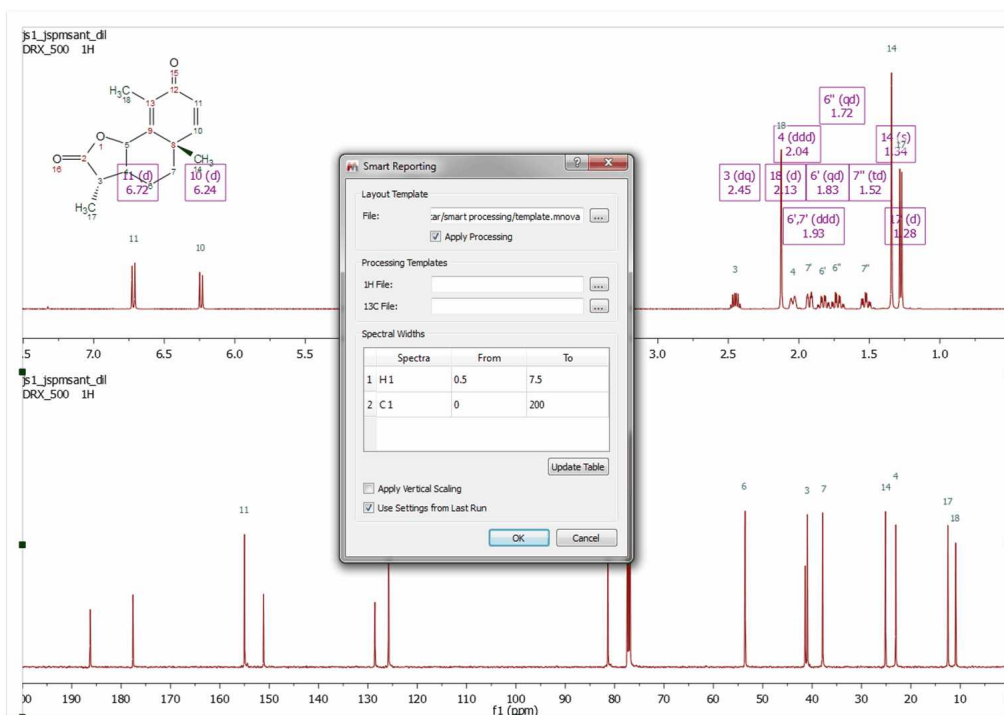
js1_jspmsant_dil
DRX_500 1H

O
15
12
$H_3C$
18
13
11
10
O
1
9
8
$CH_3$
14
6
O
2
16
3
5
7
$H_3C$
17

11 (d)
6.72
10 (d)
6.24

11
10

6" (qd)
1.72
18
4 (ddd)
2.04
14 (s)
1.34
17
3 (dq)
2.45
18 (d)
2.13
6' (qd)
1.83
7" (td)
1.52
6',7' (ddd)
1.93
17 (d)
1.28

14
3
4
7'
6'
6"
7"

.5
7.0
6.5
6.0
5.5
3.0
2.5
2.0
1.5
1.0

Smart Reporting
Layout Template
File: :ar/smart processing/template.mnova ...
Apply Processing
Processing Templates
1H File: ...
13C File: ...
Spectral Widths

| | Spectra | From | To |
|---|---|---|---|
| 1 | H 1 | 0.5 | 7.5 |
| 2 | C 1 | 0 | 200 |

Update Table
Apply Vertical Scaling
Use Settings from Last Run
OK
Cancel

js1_jspmsant_dil
DRX_500 1H

11
6
3
7
14
4
17
18

00
190
180
170
160
150
140
130
120
110
100
90
80
70
60
50
40
30
20
10
f1 (ppm)